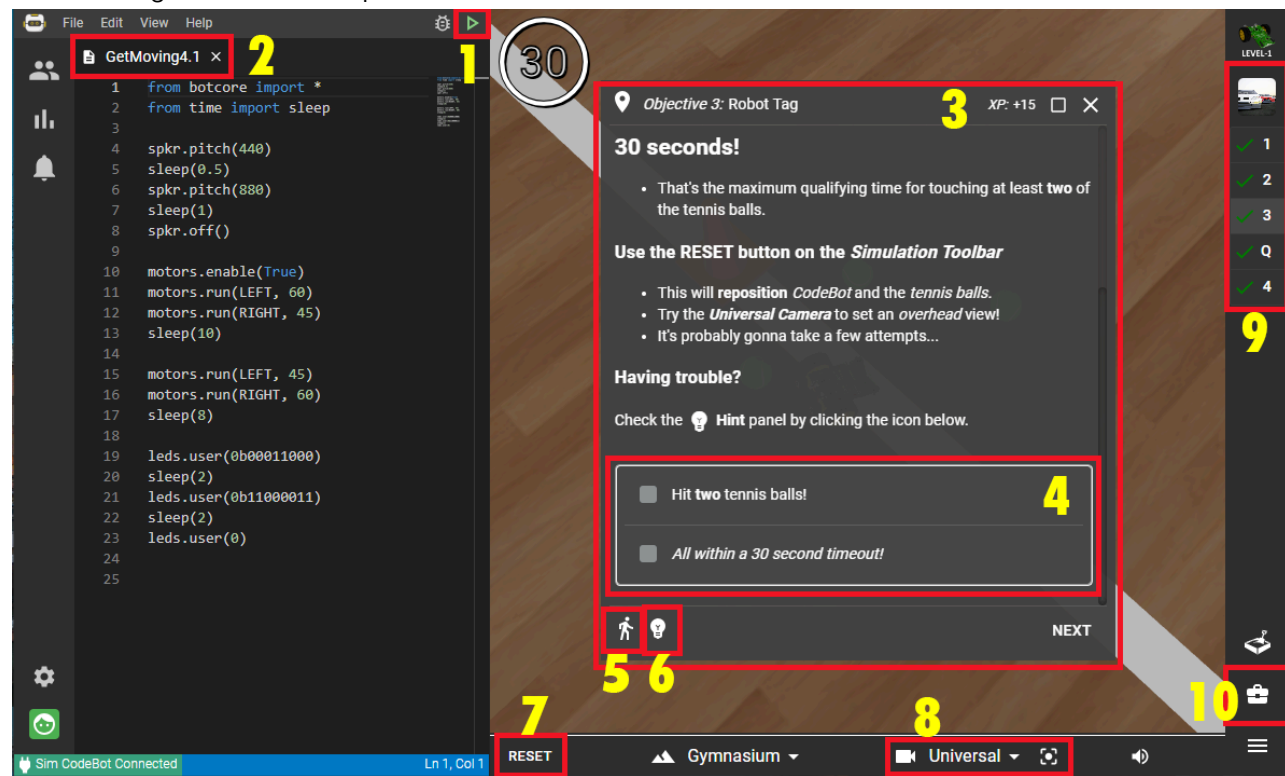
File Edit View Help

GetMoving4.1 ×

2

1

```
1 from botcore import *
2 from time import sleep
3
4 spkr.pitch(440)
5 sleep(0.5)
6 spkr.pitch(880)
7 sleep(1)
8 spkr.off()
9
10 motors.enable(True)
11 motors.run(LEFT, 60)
12 motors.run(RIGHT, 45)
13 sleep(10)
14
15 motors.run(LEFT, 45)
16 motors.run(RIGHT, 60)
17 sleep(8)
18
19 leds.user(0b00011000)
20 sleep(2)
21 leds.user(0b11000011)
22 sleep(2)
23 leds.user(0)
24
25
```

Sim CodeBot Connected

Ln 1, Col 1

30

Objective 3: Robot Tag

3

XP: +15

30 seconds!

• That's the maximum qualifying time for touching at least two of the tennis balls.

Use the RESET button on the Simulation Toolbar

• This will reposition CodeBot and the tennis balls.
• Try the Universal Camera to set an overhead view!
• It's probably gonna take a few attempts...

Having trouble?

Check the Hint panel by clicking the icon below.

4

Hit two tennis balls!

All within a 30 second timeout!

NEXT

5 6

7

RESET

Gymnasium

8

Universal

LEVEL-1

1
2
3
Q
4

9

10